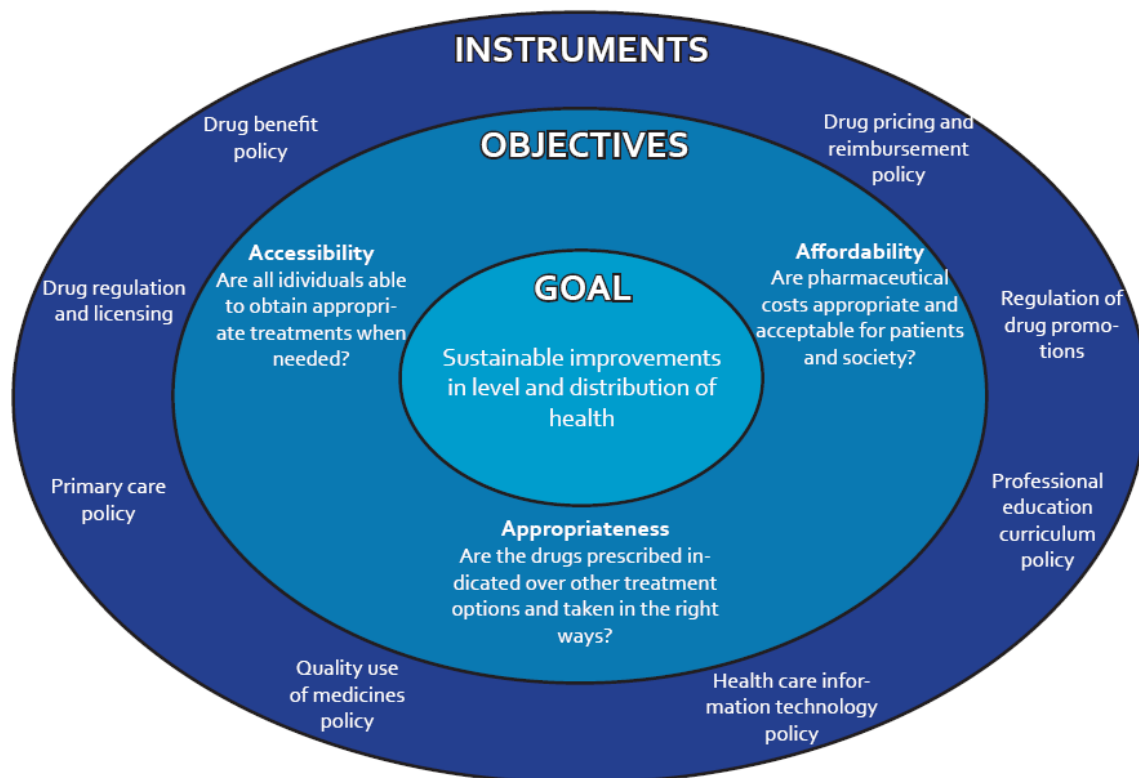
INSTRUMENTS

Drug benefit policy

Drug pricing and reimbursement policy

OBJECTIVES

Accessibility
Are all idividuals able to obtain appropriate treatments when needed?

Affordability
Are pharmaceutical costs appropriate and acceptable for patients and society?

Drug regulation and licensing

Regulation of drug promotions

GOAL

Sustainable improvements in level and distribution of health

Primary care policy

Professional education curriculum policy

Appropriateness
Are the drugs prescribed indicated over other treatment options and taken in the right ways?

Quality use of medicines policy

Health care information technology policy